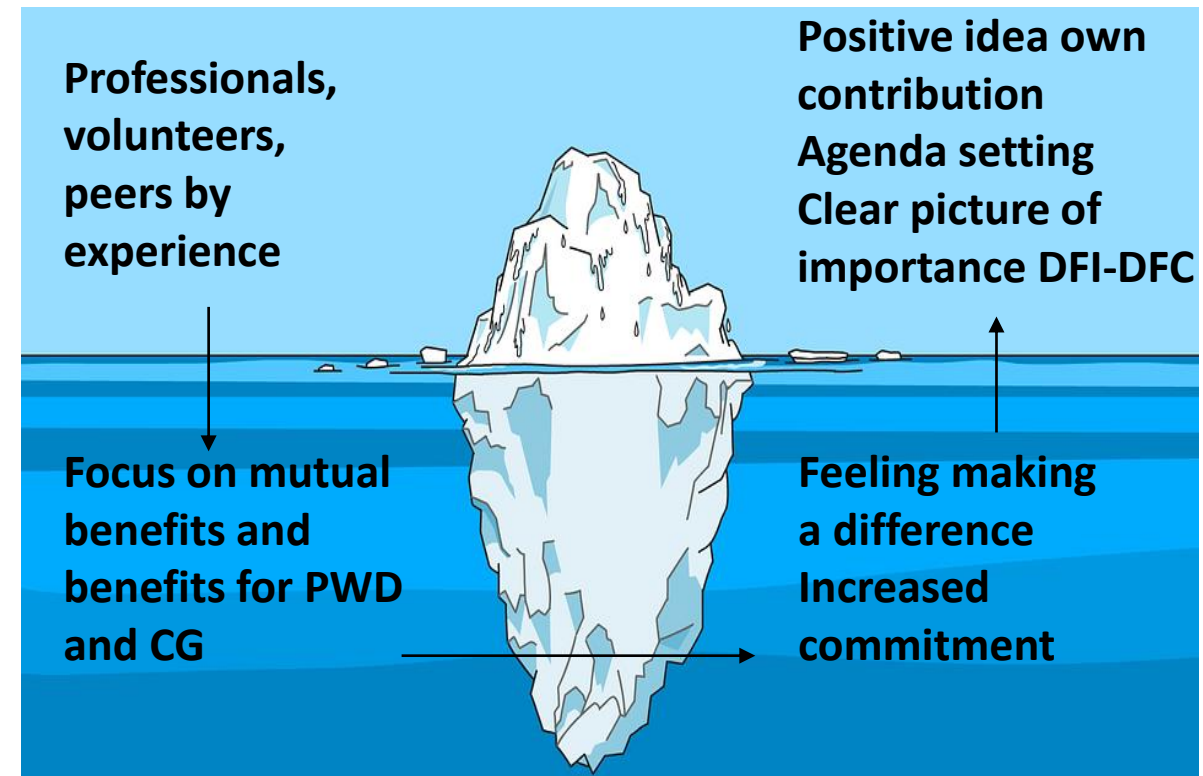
Professionals, volunteers, peers by experience

Positive idea own contribution
Agenda setting
Clear picture of importance DFI-DFC

Focus on mutual benefits and benefits for PWD and CG

Feeling making a difference
Increased commitment